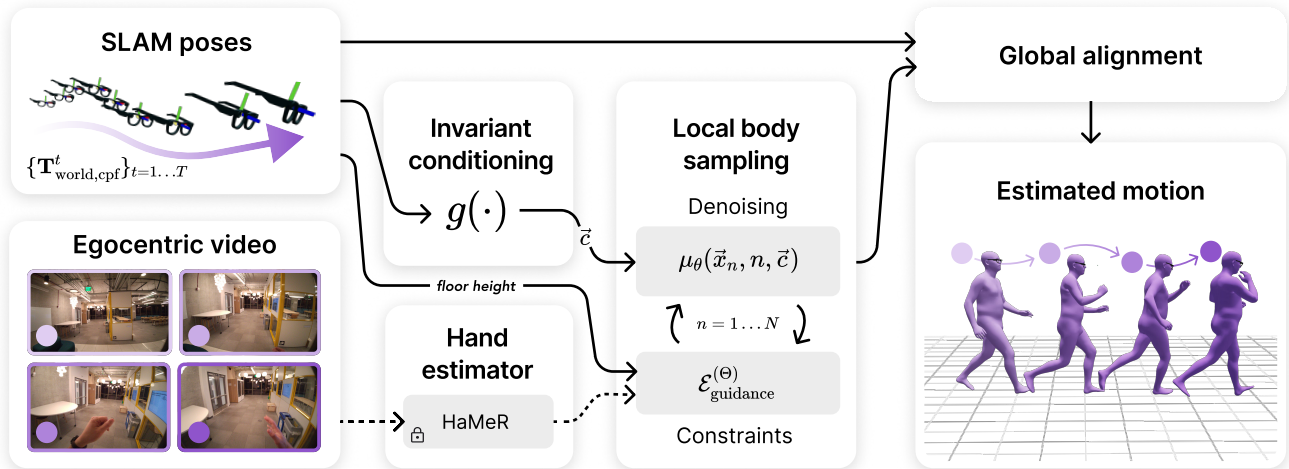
SLAM poses

$\{\mathbf{T}^t_{\text{world,cpf}}\}_{t=1...T}$

Egocentric video

Invariant conditioning

$g(\cdot)$

$\vec{c}$

floor height

Hand estimator

HaMeR

Local body sampling

Denoising

$\mu_\theta(\vec{x}_n, n, \vec{c})$

$n = 1 \ldots N$

$\mathcal{E}^{(\Theta)}_{\text{guidance}}$

Constraints

Global alignment

Estimated motion